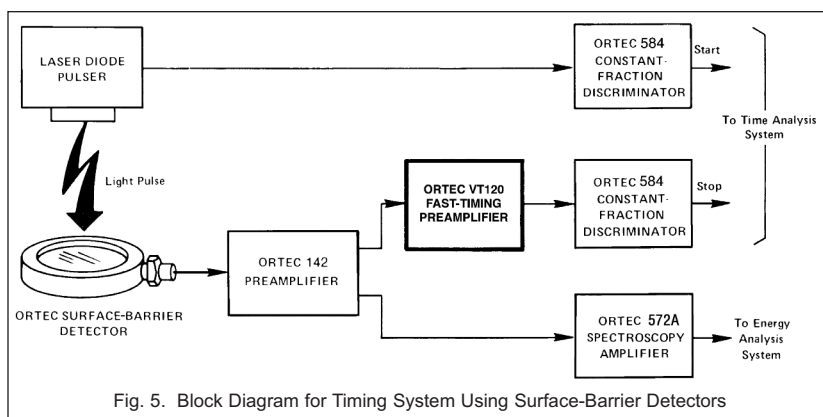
LASER DIODE PULSER

ORTEC 584 CONSTANT-FRACTION DISCRIMINATOR

Start

To Time Analysis System

Light Pulse

ORTEC VT120 FAST-TIMING PREAMPLIFIER

ORTEC 584 CONSTANT-FRACTION DISCRIMINATOR

Stop

ORTEC 142 PREAMPLIFIER

ORTEC SURFACE-BARRIER DETECTOR

ORTEC 572A SPECTROSCOPY AMPLIFIER

To Energy Analysis System

Fig. 5. Block Diagram for Timing System Using Surface-Barrier Detectors